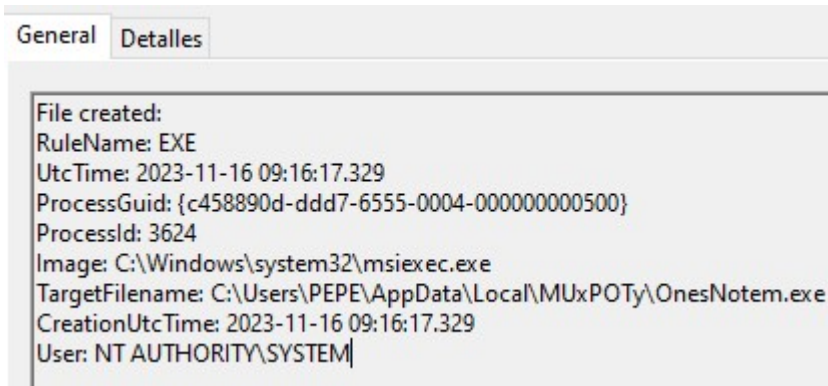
General Detalles

File created:
RuleName: EXE
UtcTime: 2023-11-16 09:16:17.329
ProcessGuid: {c458890d-ddd7-6555-0004-000000000500}
ProcessId: 3624
Image: C:\Windows\system32\msiexec.exe
TargetFilename: C:\Users\PEPE\AppData\Local\MUxPOTy\OnesNotem.exe
CreationUtcTime: 2023-11-16 09:16:17.329
User: NT AUTHORITY\SYSTEM